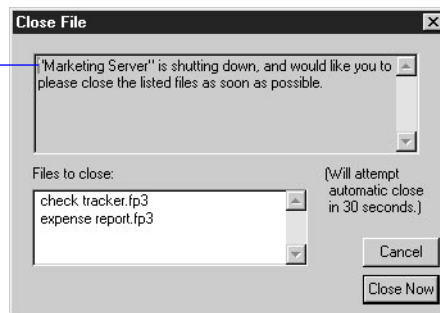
Close File

"Marketing Server" is shutting down, and would like you to please close the listed files as soon as possible.

Files to close:

check tracker.fp3
expense report.fp3

(Will attempt automatic close in 30 seconds.)

Cancel

Close Now